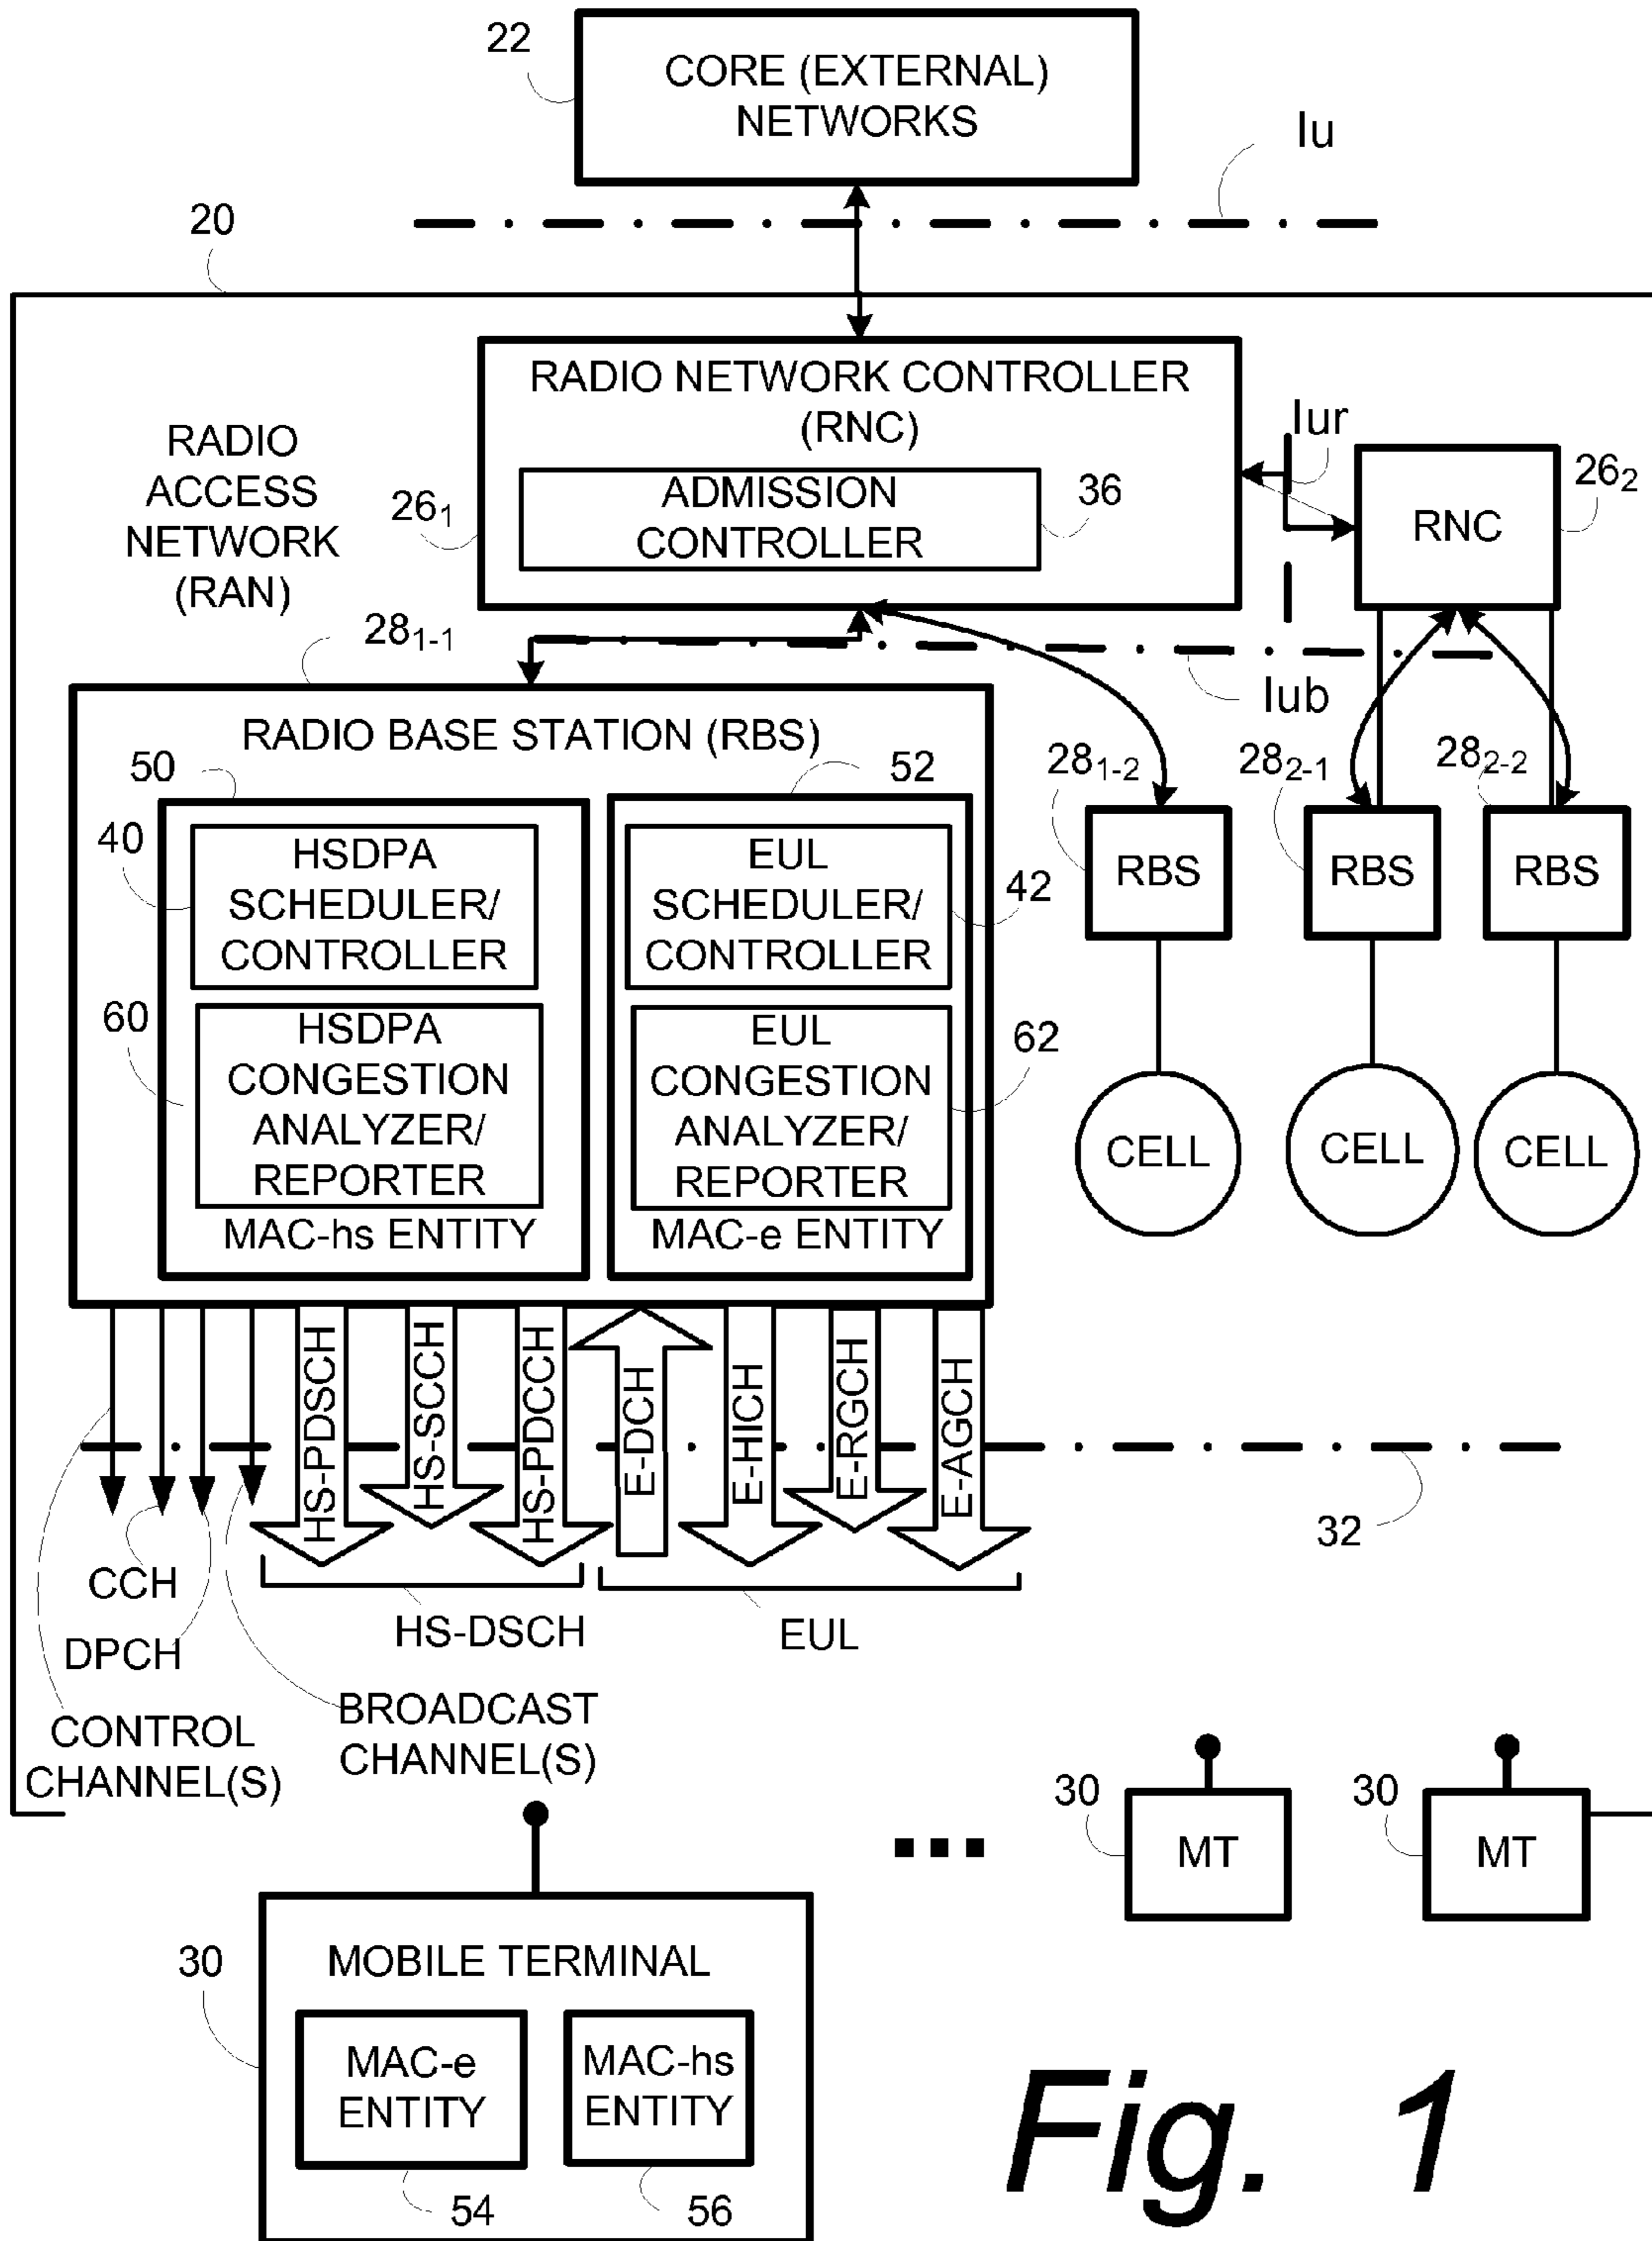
22
CORE (EXTERNAL) NETWORKS
Iu
20
RADIO NETWORK CONTROLLER (RNC)
Iur
RADIO ACCESS NETWORK (RAN)
$26_1$
ADMISSION CONTROLLER
36
$26_2$
RNC
$28_{1-1}$
Iub
RADIO BASE STATION (RBS)
50
52
$28_{1-2}$
$28_{2-1}$
$28_{2-2}$
40
HSDPA SCHEDULER/ CONTROLLER
EUL SCHEDULER/ CONTROLLER
42
RBS
RBS
RBS
60
HSDPA CONGESTION ANALYZER/ REPORTER
EUL CONGESTION ANALYZER/ REPORTER
62
CELL
CELL
CELL
MAC-hs ENTITY
MAC-e ENTITY
HS-PDSCH
HS-SCCH
HS-PDCCH
E-DCH
E-HICH
E-RGCH
E-AGCH
32
CCH
DPCH
HS-DSCH
EUL
CONTROL CHANNEL(S)
BROADCAST CHANNEL(S)
30
MT
30
MT
...
30
MOBILE TERMINAL
MAC-e ENTITY
MAC-hs ENTITY
54
56
Fig. 1